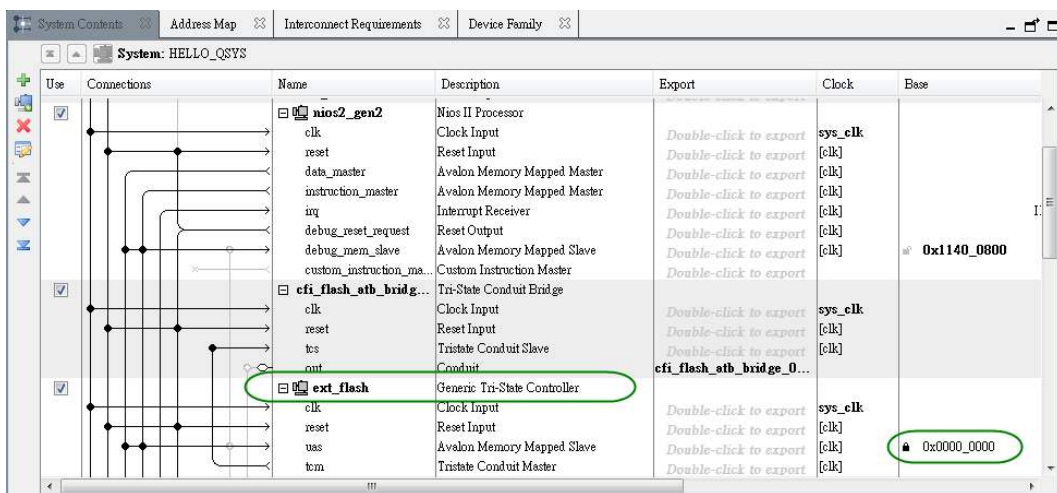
System Contents | Address Map | Interconnect Requirements | Device Family

System: HELLO_QSYS

| Use | Connections | Name | Description | Export | Clock | Base |
|---|---|---|---|---|---|---|
| ☑ | | nios2_gen2 | Nios II Processor | | | |
| | | clk | Clock Input | Double-click to export | sys_clk | |
| | | reset | Reset Input | Double-click to export | [clk] | |
| | | data_master | Avalon Memory Mapped Master | Double-click to export | [clk] | |
| | | instruction_master | Avalon Memory Mapped Master | Double-click to export | [clk] | |
| | | irq | Interrupt Receiver | Double-click to export | [clk] | |
| | | debug_reset_request | Reset Output | Double-click to export | [clk] | |
| | | debug_mem_slave | Avalon Memory Mapped Slave | Double-click to export | [clk] | 0x1140_0800 |
| | | custom_instruction_ma... | Custom Instruction Master | Double-click to export | | |
| ☑ | | cfi_flash_atb_bridg... | Tri-State Conduit Bridge | | | |
| | | clk | Clock Input | Double-click to export | sys_clk | |
| | | reset | Reset Input | Double-click to export | [clk] | |
| | | tcs | Tristate Conduit Slave | Double-click to export | [clk] | |
| | | out | Conduit | cfi_flash_atb_bridge_0... | | |
| ☑ | | ext_flash | Generic Tri-State Controller | | | |
| | | clk | Clock Input | Double-click to export | sys_clk | |
| | | reset | Reset Input | Double-click to export | [clk] | |
| | | uas | Avalon Memory Mapped Slave | Double-click to export | [clk] | 0x0000_0000 |
| | | tcm | Tristate Conduit Master | Double-click to export | [clk] | |